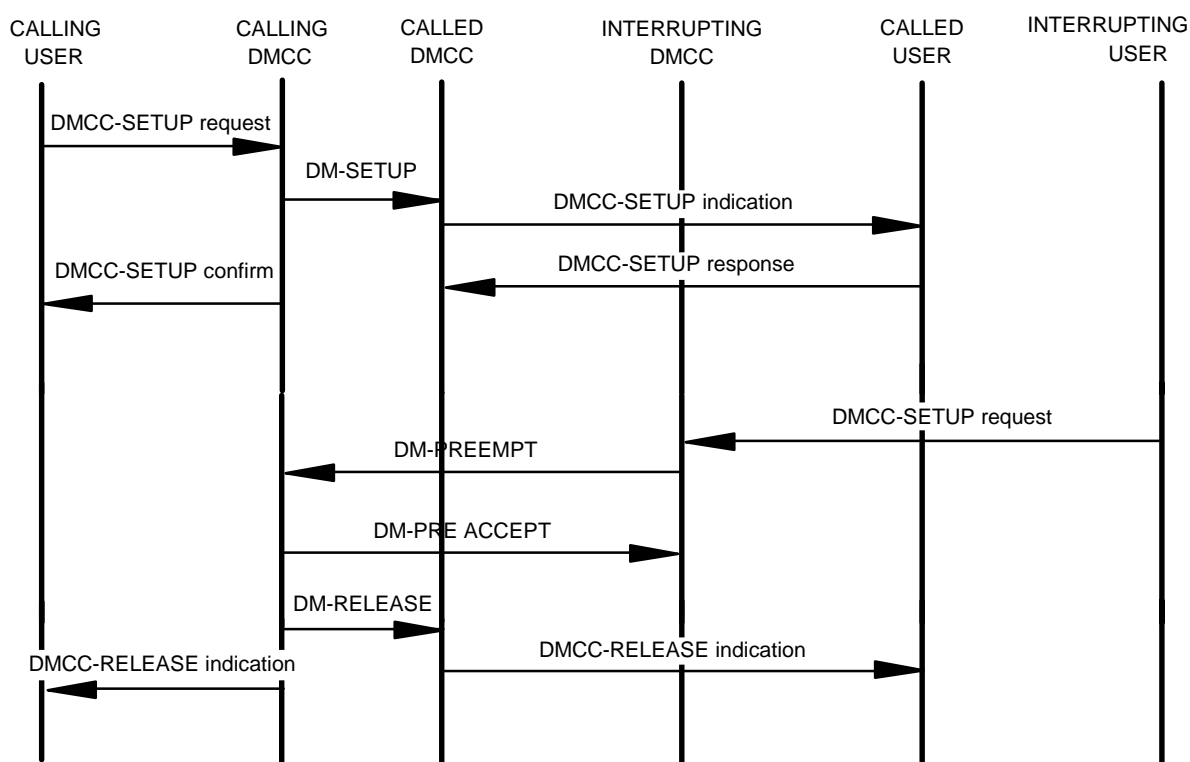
CALLING USER

CALLING DMCC

CALLED DMCC

INTERRUPTING DMCC

CALLED USER

INTERRUPTING USER

DMCC-SETUP request

DM-SETUP

DMCC-SETUP indication

DMCC-SETUP confirm

DMCC-SETUP response

DMCC-SETUP request

DM-PREEMPT

DM-PRE ACCEPT

DM-RELEASE

DMCC-RELEASE indication

DMCC-RELEASE indication